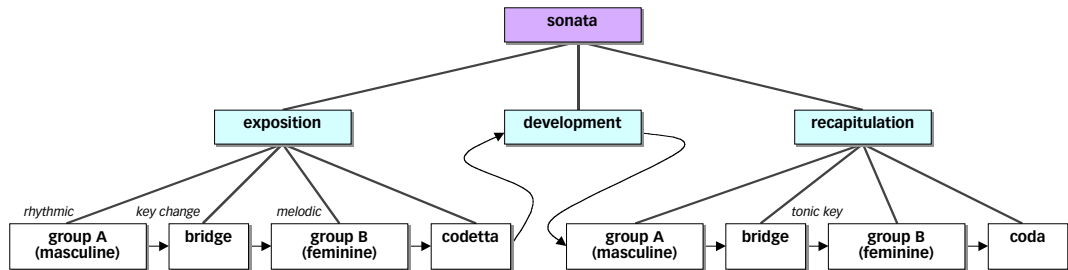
sonata

exposition

development

recapitulation

rhythmic

key change

melodic

tonic key

group A (masculine)

bridge

group B (feminine)

codetta

group A (masculine)

bridge

group B (feminine)

coda